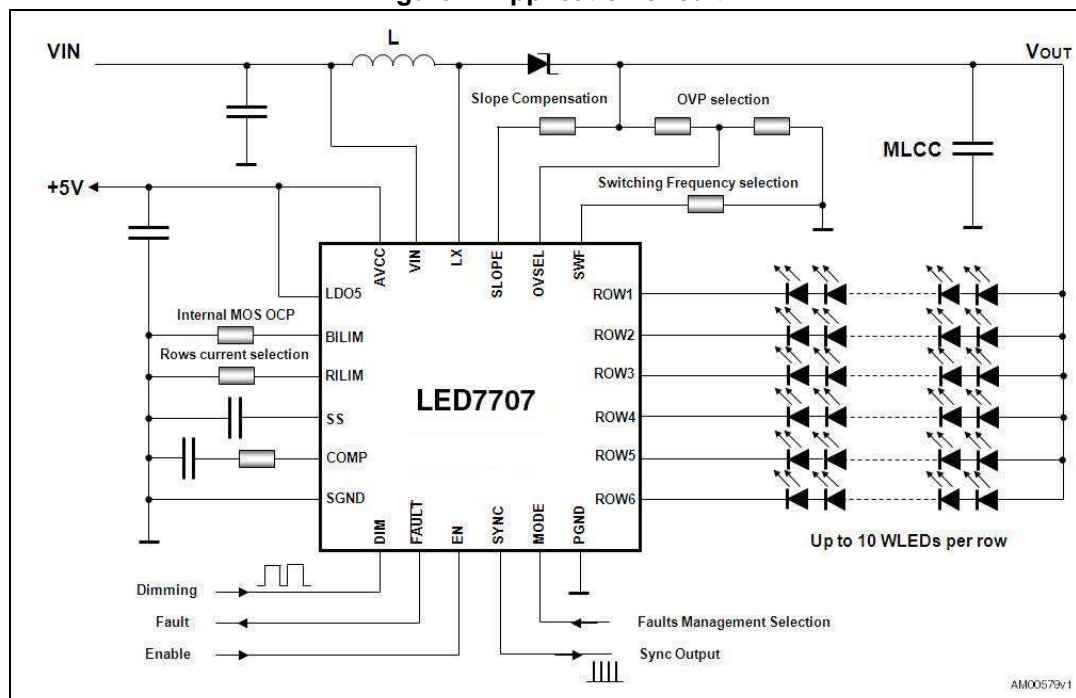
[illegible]

VIN
L
VOUT
Slope Compensation
OVP selection
MLCC
+5V
Switching Frequency selection
AVCC
VIN
LX
SLOPE
OVSEL
SWF
LDO5
ROW1
Internal MOS OCP
BILIM
ROW2
Rows current selection
RILIM
ROW3
LED7707
SS
ROW4
COMP
ROW5
SGND
ROW6
DIM
FAULT
EN
SYNC
MODE
PGND
Up to 10 WLEDs per row
Dimming
Fault
Faults Management Selection
Enable
Sync Output
AM00579v1